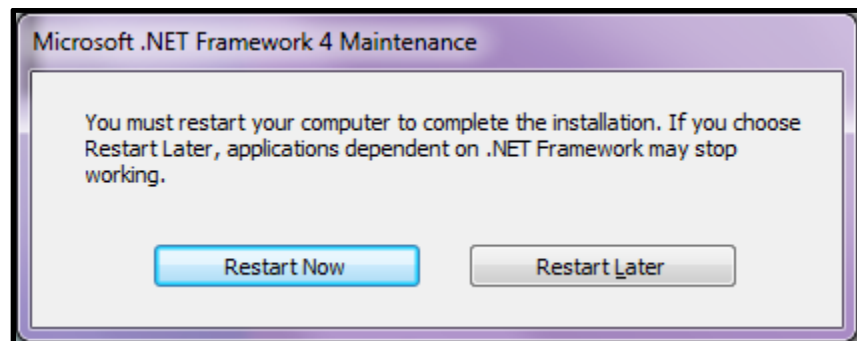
Microsoft .NET Framework 4 Maintenance

You must restart your computer to complete the installation. If you choose Restart Later, applications dependent on .NET Framework may stop working.

Restart Now

Restart Later